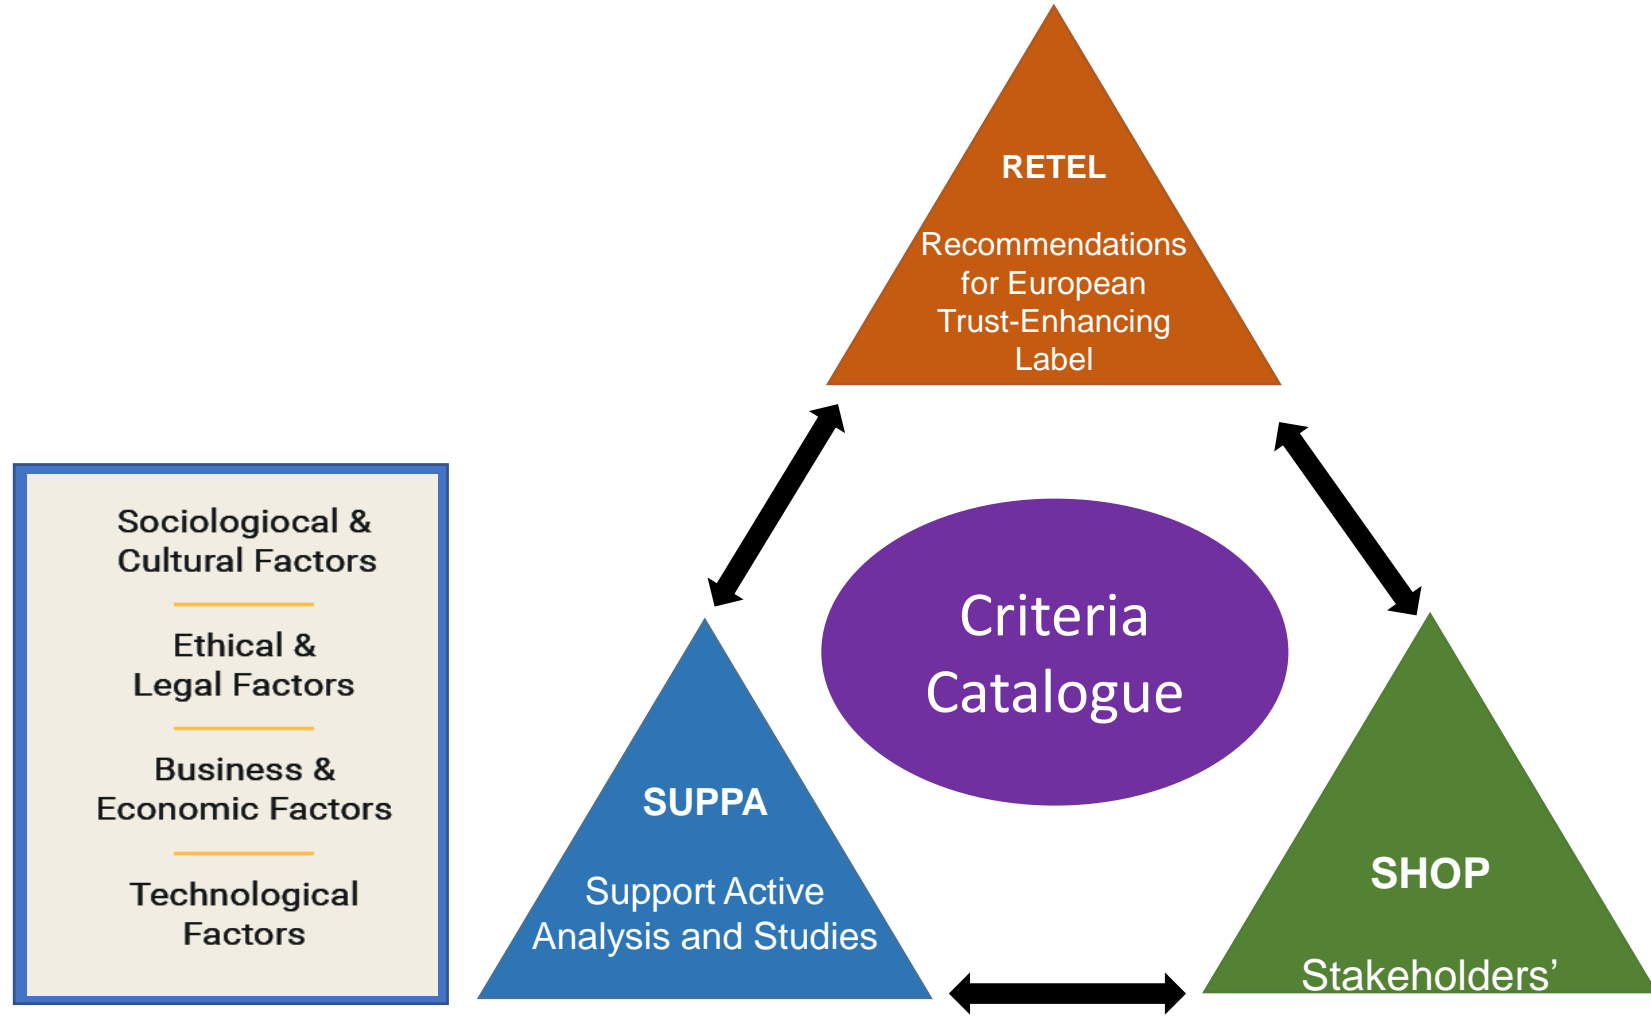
Sociologiocal & Cultural Factors

Ethical & Legal Factors

Business & Economic Factors

Technological Factors

RETEL

Recommendations for European Trust-Enhancing Label

Criteria Catalogue

SUPPA

Support Active Analysis and Studies

SHOP

Stakeholders’